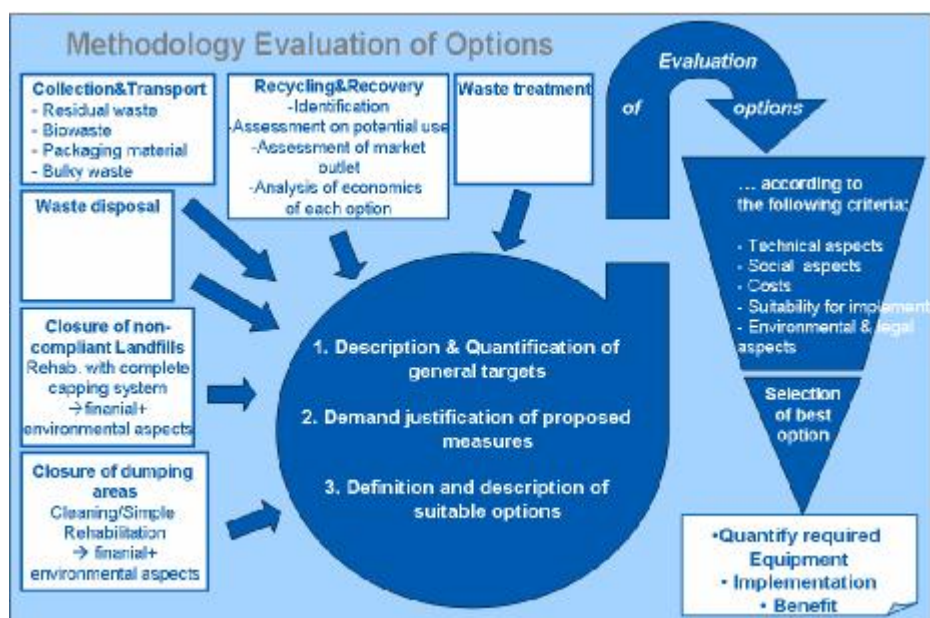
Methodology Evaluation of Options

Collection&Transport
- Residual waste
- Biowaste
- Packaging material
- Bulky waste

Recycling&Recovery
-Identification
-Assessment on potential use
-Assessment of market outlet
-Analysis of economics of each option

Waste treatment

Waste disposal

Closure of non-compliant Landfills
Rehab. with complete capping system
→ finanial+ environmental aspects

Closure of dumping areas
Cleaning/Simple Rehabilitation
→ finanial+ environmental aspects

Evaluation of options

... according to the following criteria:

- Technical aspects
- Social aspects
- Costs
- Suitability for implement
- Environmental & legal aspects

Selection of best option

1. Description & Quantification of general targets

2. Demand justification of proposed measures

3. Definition and description of suitable options

•Quantify required Equipment
• Implementation
• Benefit